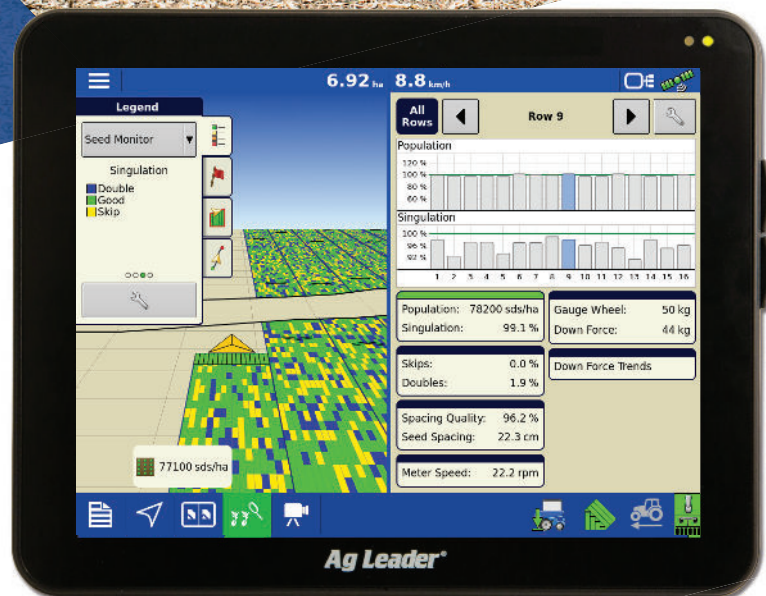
6.92 ha 8.8 km/h

Legend

Seed Monitor

Singulation

Double
Good
Skip

All Rows

Row 9

Population

120 %
100 %
80 %
60 %

Singulation

100 %
96 %
92 %

1 2 3 4 5 6 7 8 9 10 11 12 13 14 15 16

Population: 78200 sds/ha
Singulation: 99.1 %

Gauge Wheel: 50 kg
Down Force: 44 kg

Skips: 0.0 %
Doubles: 1.9 %

Down Force Trends

Spacing Quality: 96.2 %
Seed Spacing: 22.3 cm

Meter Speed: 22.2 rpm

77100 sds/ha

Ag Leader®